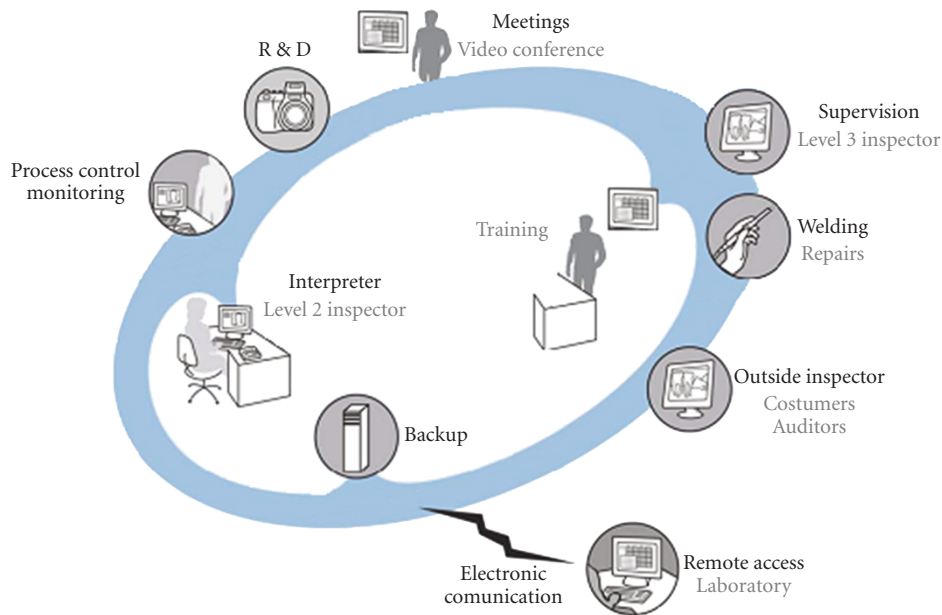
Meetings
Video conference

R & D

Supervision
Level 3 inspector

Process control monitoring

Training

Welding
Repairs

Interpreter
Level 2 inspector

Outside inspector
Costumers
Auditors

Backup

Electronic comunication

Remote access
Laboratory